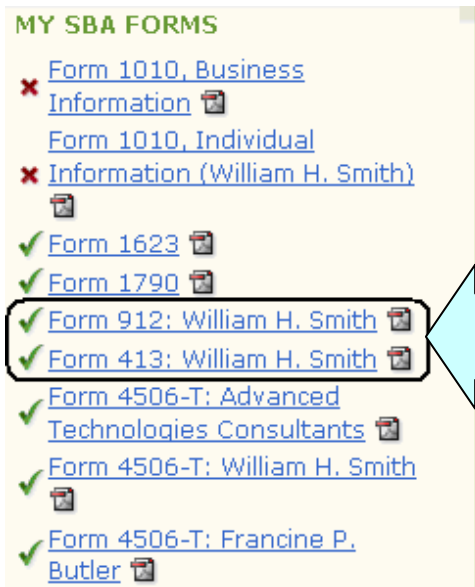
MY SBA FORMS

Form 1010, Business Information

Form 1010, Individual Information (William H. Smith)

Form 1623

Form 1790

Form 912: William H. Smith

Form 413: William H. Smith

Form 4506-T: Advanced Technologies Consultants

Form 4506-T: William H. Smith

Form 4506-T: Francine P. Butler